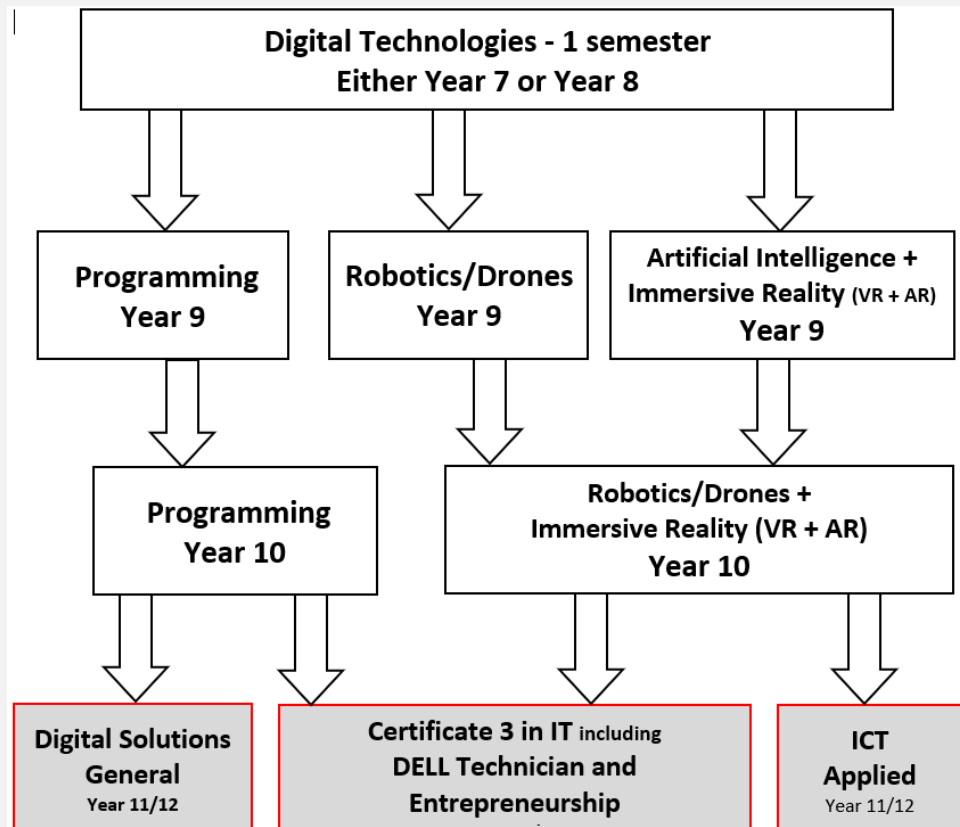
Digital Technologies - 1 semester
Either Year 7 or Year 8

Programming
Year 9

Robotics/Drones
Year 9

Artificial Intelligence +
Immersive Reality (VR + AR)
Year 9

Programming
Year 10

Robotics/Drones +
Immersive Reality (VR + AR)
Year 10

Digital Solutions
General
Year 11/12

Certificate 3 in IT including
DELL Technician and
Entrepreneurship

ICT
Applied
Year 11/12